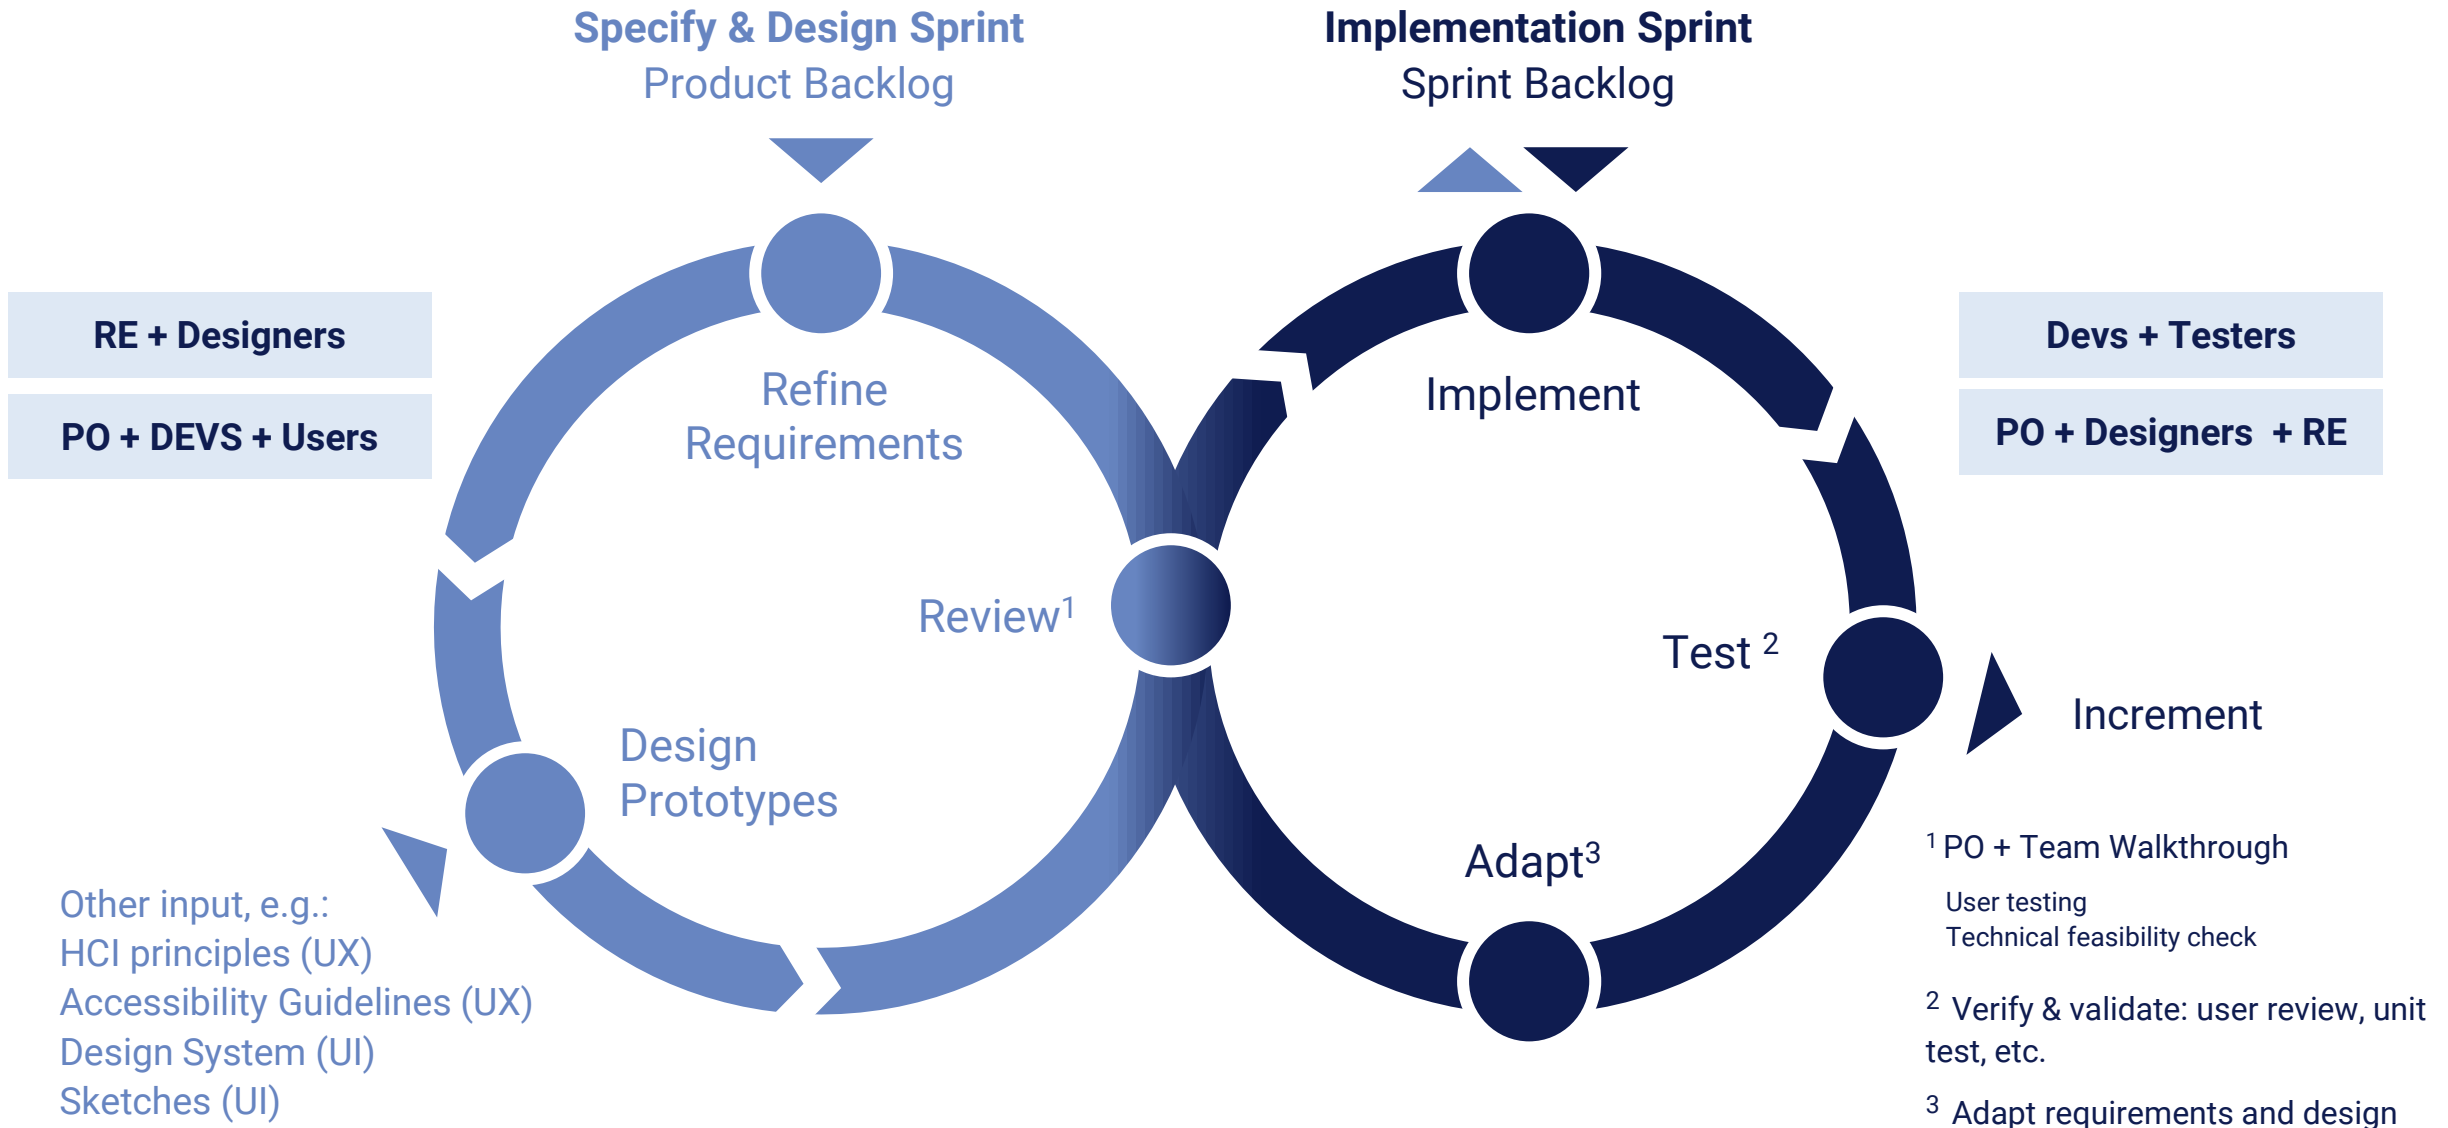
Specify & Design Sprint
Product Backlog

Implementation Sprint
Sprint Backlog

RE + Designers

PO + DEVS + Users

Refine Requirements

Review$^1$

Design Prototypes

Implement

Test $^2$

Adapt$^3$

Devs + Testers

PO + Designers + RE

Increment

Other input, e.g.:
HCI principles (UX)
Accessibility Guidelines (UX)
Design System (UI)
Sketches (UI)

$^1$ PO + Team Walkthrough
User testing
Technical feasibility check

$^2$ Verify & validate: user review, unit test, etc.

$^3$ Adapt requirements and design